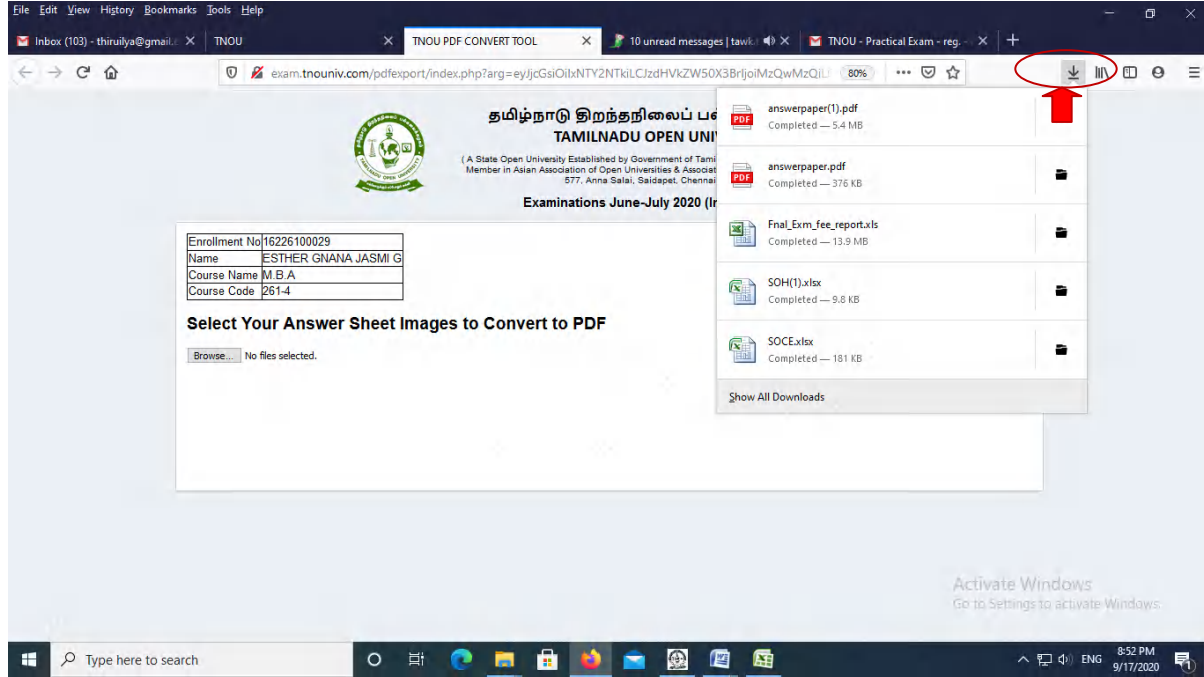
File Edit View History Bookmarks Tools Help

Inbox (103) - thiruilya@gmail. | TNOU | TNOU PDF CONVERT TOOL | 10 unread messages | tawk. | TNOU - Practical Exam - reg.

exam.tnouniv.com/pdfexport/index.php?arg=eyJjcGsiOiIxNTY2NTkiLCJzdHVkZW50X3BrIjoiMzQwMzQiL 80%

தமிழ்நாடு திறந்தநிலைப் பல்
TAMILNADU OPEN UNIV
( A State Open University Established by Government of Tami
Member in Asian Association of Open Universities & Associat
577, Anna Salai, Saidapet, Chennai

Examinations June-July 2020 (Ir

| Enrollment No | 16226100029 |
|---|---|
| Name | ESTHER GNANA JASMI G |
| Course Name | M.B.A |
| Course Code | 261-4 |

Select Your Answer Sheet Images to Convert to PDF

Browse... No files selected.

answerpaper(1).pdf
Completed — 5.4 MB

answerpaper.pdf
Completed — 376 KB

Fnal_Exm_fee_report.xls
Completed — 13.9 MB

SOH(1).xlsx
Completed — 9.8 KB

SOCE.xlsx
Completed — 181 KB

Show All Downloads

Activate Windows
Go to Settings to activate Windows.

Type here to search

ENG 8:52 PM 9/17/2020